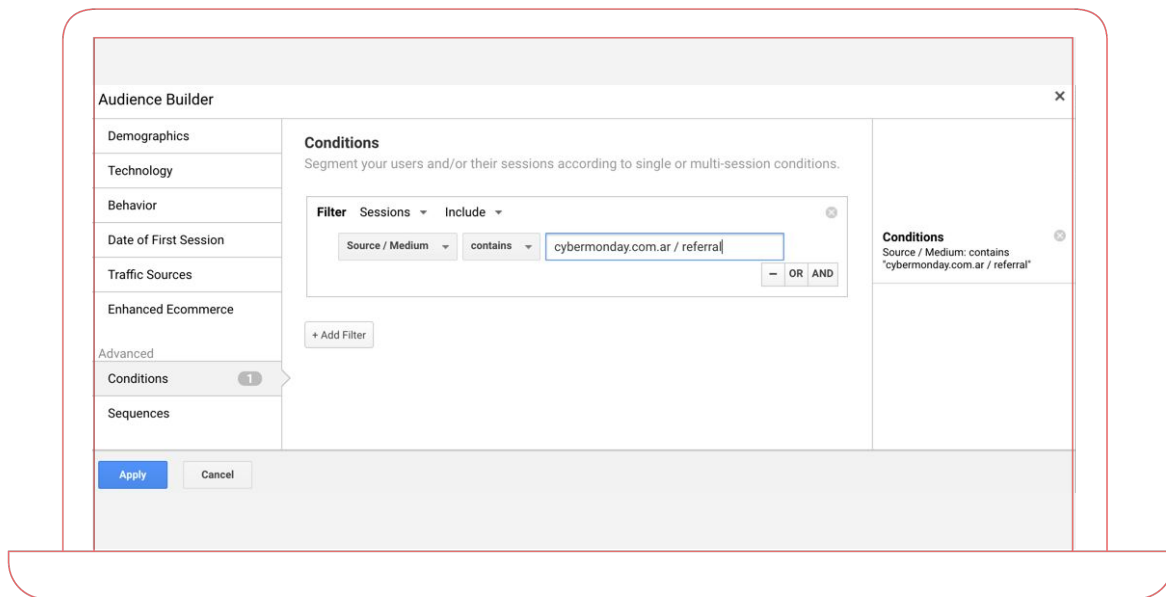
Audience Builder

×

Demographics

Technology

Behavior

Date of First Session

Traffic Sources

Enhanced Ecommerce

Advanced

Conditions 1

Sequences

Conditions

Segment your users and/or their sessions according to single or multi-session conditions.

Filter Sessions Include

Source / Medium contains cybermonday.com.ar / referral

− OR AND

+ Add Filter

Conditions

Source / Medium: contains "cybermonday.com.ar / referral"

Apply

Cancel